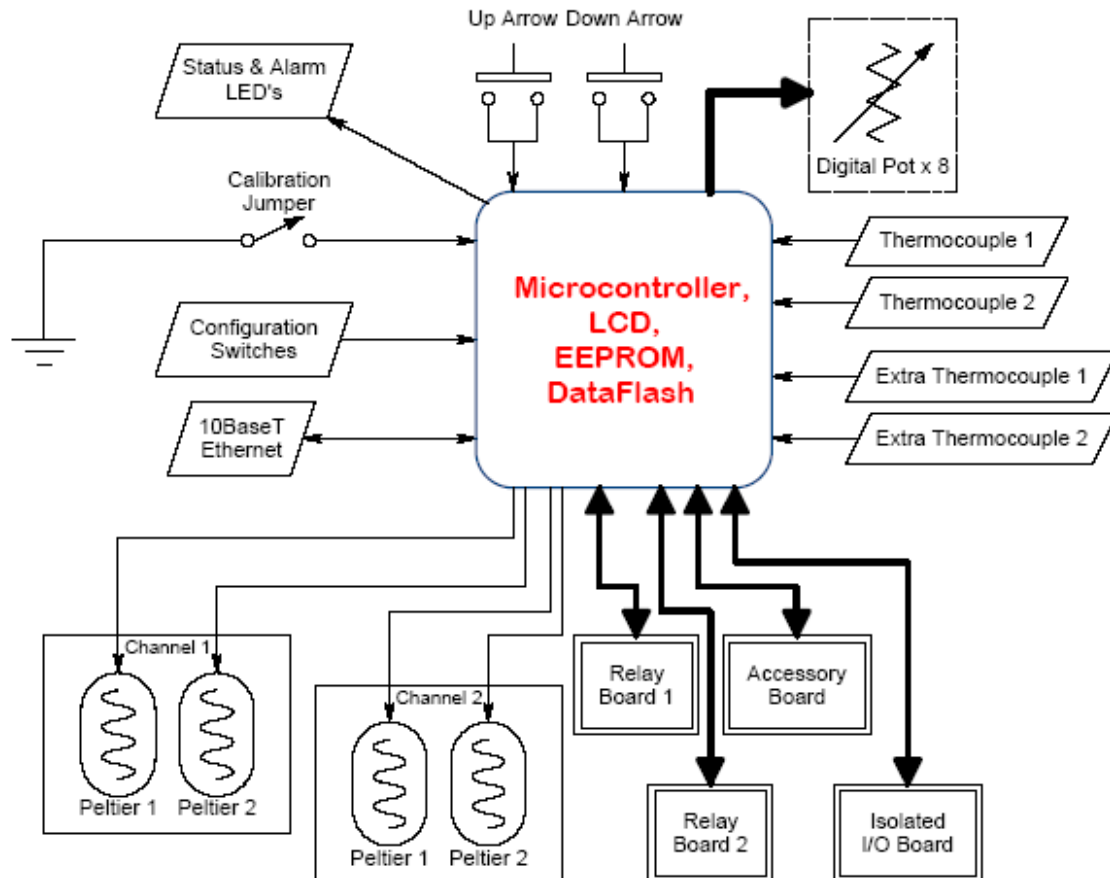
Up Arrow Down Arrow

Status & Alarm LED's

Digital Pot x 8

Calibration Jumper

Thermocouple 1

Thermocouple 2

Microcontroller, LCD, EEPROM, DataFlash

Configuration Switches

Extra Thermocouple 1

10BaseT Ethernet

Extra Thermocouple 2

Channel 1

Peltier 1 Peltier 2

Channel 2

Peltier 1 Peltier 2

Relay Board 1

Accessory Board

Relay Board 2

Isolated I/O Board